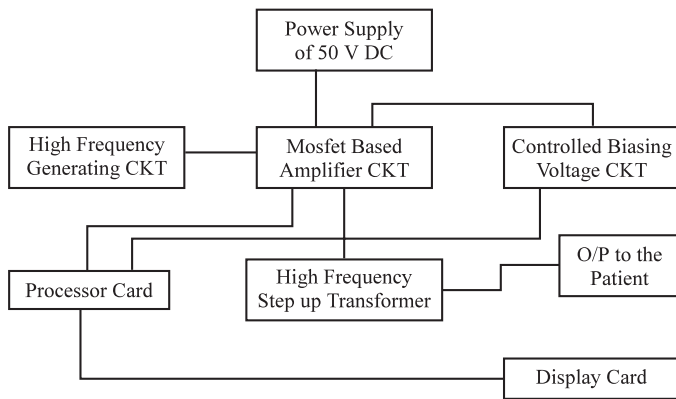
Power Supply of 50 V DC

High Frequency Generating CKT

Mosfet Based Amplifier CKT

Controlled Biasing Voltage CKT

O/P to the Patient

Processor Card

High Frequency Step up Transformer

Display Card